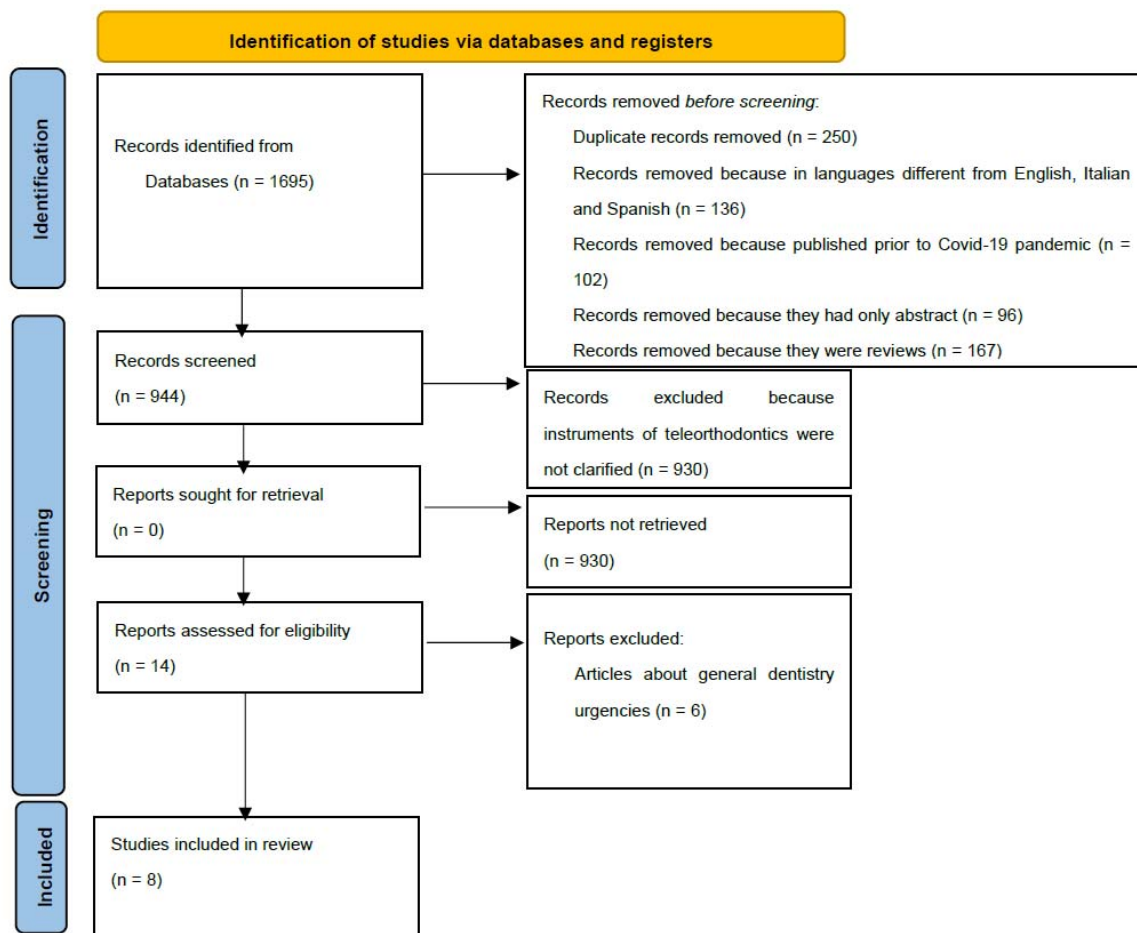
Identification of studies via databases and registers

Identification

Records identified from
Databases (n = 1695)

Records removed *before screening*:
Duplicate records removed (n = 250)
Records removed because in languages different from English, Italian and Spanish (n = 136)
Records removed because published prior to Covid-19 pandemic (n = 102)
Records removed because they had only abstract (n = 96)
Records removed because they were reviews (n = 167)

Screening

Records screened
(n = 944)

Records excluded because instruments of teleorthodontics were not clarified (n = 930)

Reports sought for retrieval
(n = 0)

Reports not retrieved
(n = 930)

Reports assessed for eligibility
(n = 14)

Reports excluded:
Articles about general dentistry urgencies (n = 6)

Included

Studies included in review
(n = 8)